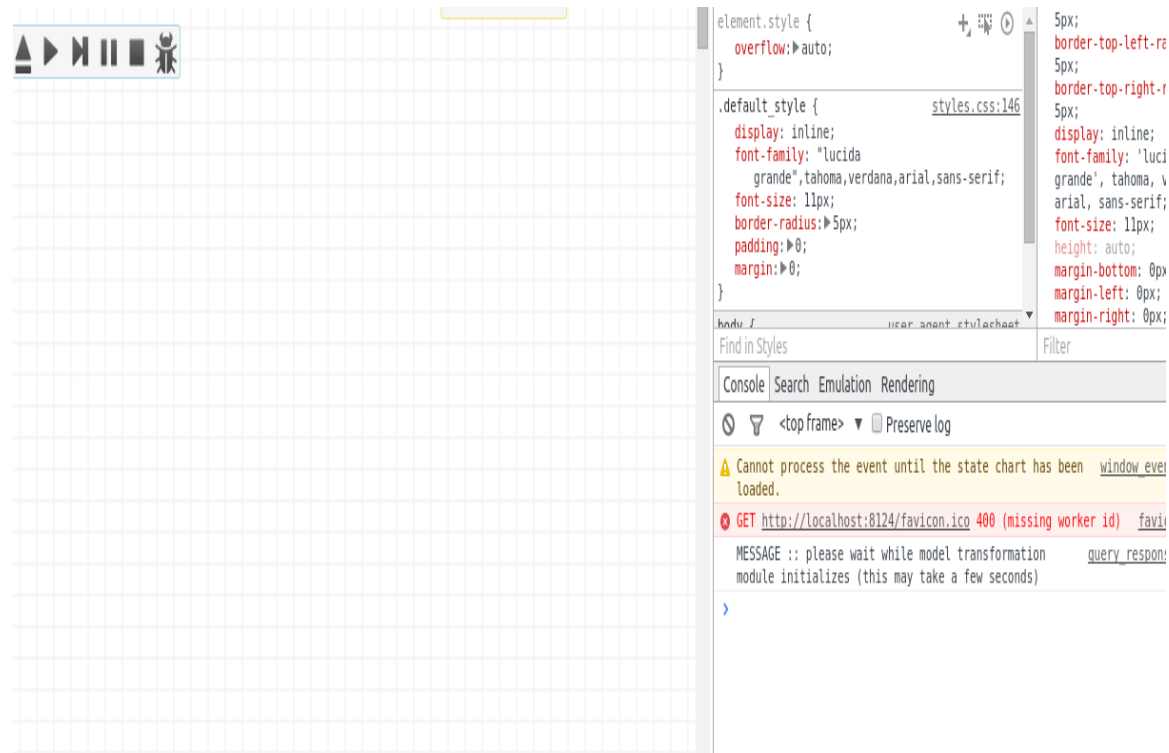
element.style {
overflow: ▶auto;
}

.default_style { styles.css:146
display: inline;
font-family: "lucida grande",tahoma,verdana,arial,sans-serif;
font-size: 11px;
border-radius: ▶5px;
padding: ▶0;
margin: ▶0;
}

body { user agent stylesheet

5px;
border-top-left-ra
5px;
border-top-right-r
5px;
display: inline;
font-family: 'luci
grande', tahoma, v
arial, sans-serif;
font-size: 11px;
height: auto;
margin-bottom: 0px
margin-left: 0px;
margin-right: 0px;

Find in Styles

Filter

Console Search Emulation Rendering

<top frame> ▼ Preserve log

Cannot process the event until the state chart has been loaded. window_ever

GET http://localhost:8124/favicon.ico 400 (missing worker id) favi

MESSAGE :: please wait while model transformation module initializes (this may take a few seconds) query_respons

›